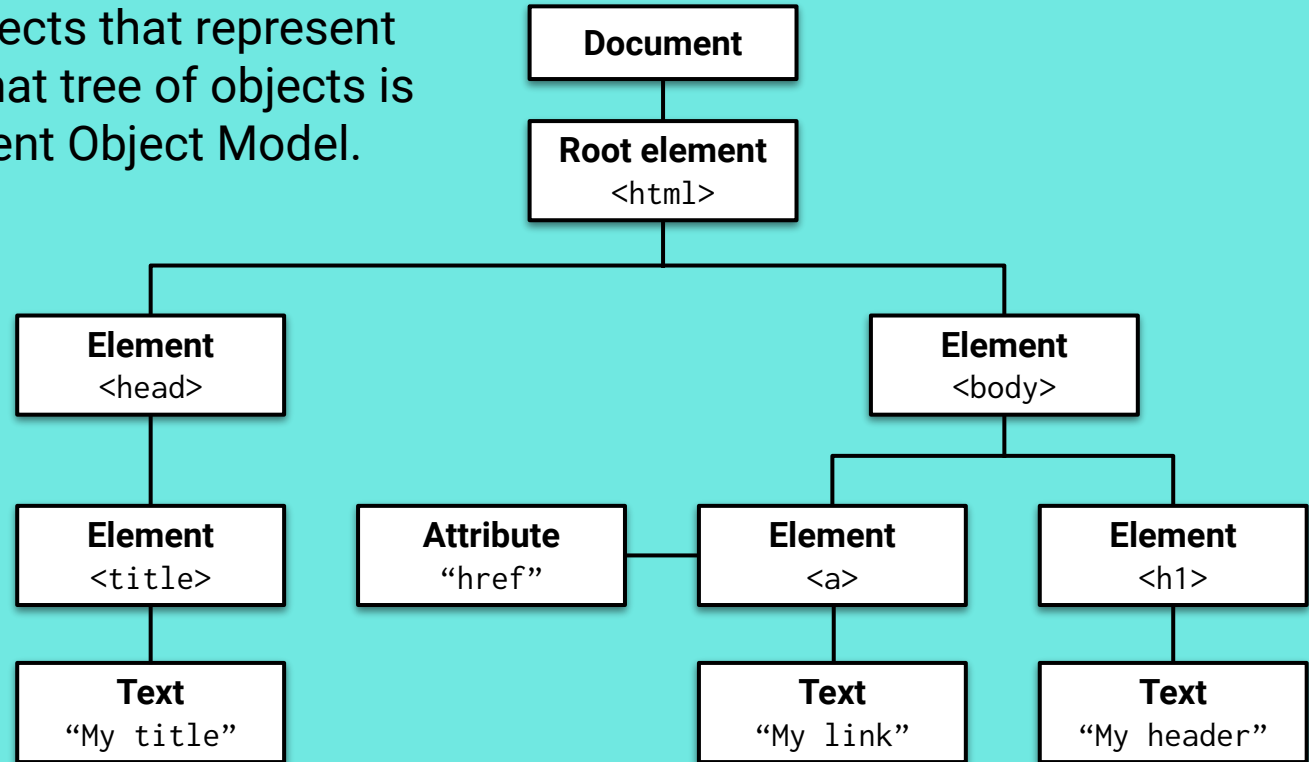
ects that represent
hat tree of objects is
ent Object Model.

Document

Root element
<html>

Element
<head>

Element
<body>

Element
<title>

Attribute
“href”

Element
<a>

Element
<h1>

Text
“My title”

Text
“My link”

Text
“My header”